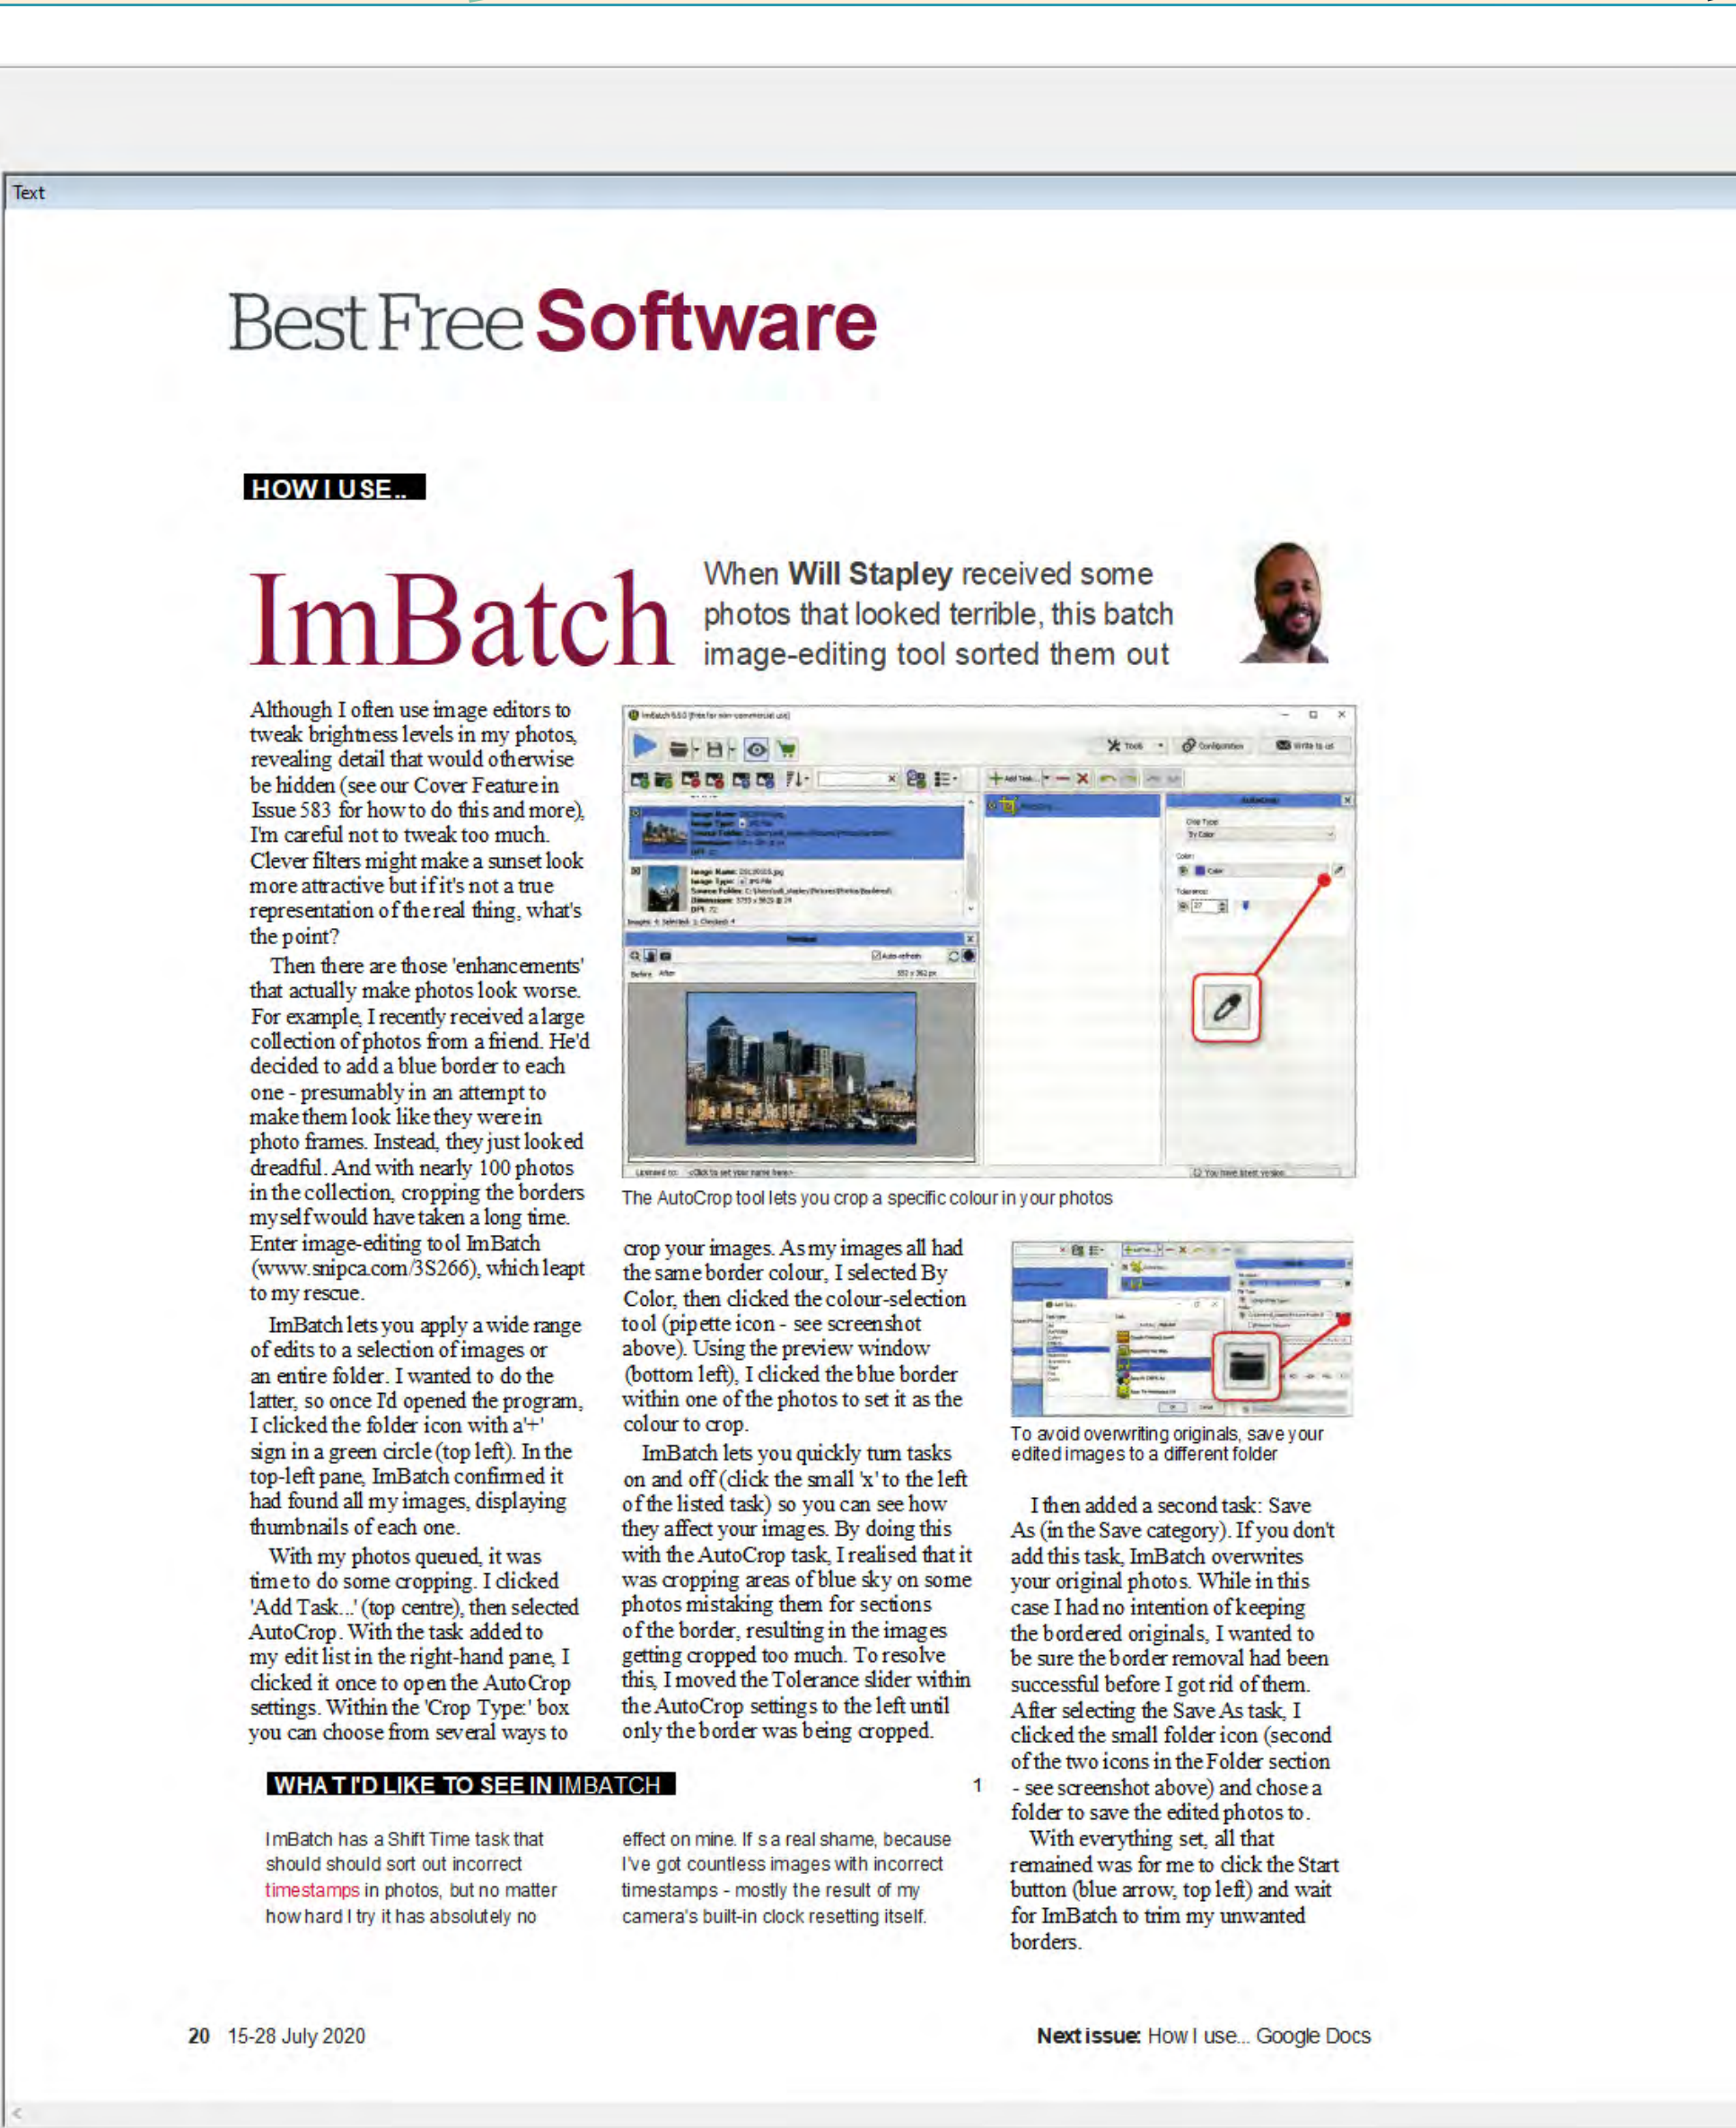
Text

Best Free Software

HOW I USE...

ImBatch

When Will Stapley received some photos that looked terrible, this batch image-editing tool sorted them out

Although I often use image editors to tweak brightness levels in my photos, revealing detail that would otherwise be hidden (see our Cover Feature in Issue 583 for how to do this and more), I'm careful not to tweak too much. Clever filters might make a sunset look more attractive but if it's not a true representation of the real thing, what's the point?

Then there are those 'enhancements' that actually make photos look worse. For example, I recently received a large collection of photos from a friend. He'd decided to add a blue border to each one - presumably in an attempt to make them look like they were in photo frames. Instead, they just looked dreadful. And with nearly 100 photos in the collection, cropping the borders myself would have taken a long time. Enter image-editing tool ImBatch (www.snipca.com/3S266), which leapt to my rescue.

ImBatch lets you apply a wide range of edits to a selection of images or an entire folder. I wanted to do the latter, so once I'd opened the program, I clicked the folder icon with a '+' sign in a green circle (top left). In the top-left pane, ImBatch confirmed it had found all my images, displaying thumbnails of each one.

With my photos queued, it was time to do some cropping. I clicked 'Add Task...' (top centre), then selected AutoCrop. With the task added to my edit list in the right-hand pane, I clicked it once to open the AutoCrop settings. Within the 'Crop Type:' box you can choose from several ways to crop your images. As my images all had the same border colour, I selected By Color, then clicked the colour-selection tool (pipette icon - see screenshot above). Using the preview window (bottom left), I clicked the blue border within one of the photos to set it as the colour to crop.

ImBatch lets you quickly turn tasks on and off (click the small 'x' to the left of the listed task) so you can see how they affect your images. By doing this with the AutoCrop task, I realised that it was cropping areas of blue sky on some photos mistaking them for sections of the border, resulting in the images getting cropped too much. To resolve this, I moved the Tolerance slider within the AutoCrop settings to the left until only the border was being cropped.

The AutoCrop tool lets you crop a specific colour in your photos

To avoid overwriting originals, save your edited images to a different folder

I then added a second task: Save As (in the Save category). If you don't add this task, ImBatch overwrites your original photos. While in this case I had no intention of keeping the bordered originals, I wanted to be sure the border removal had been successful before I got rid of them. After selecting the Save As task, I clicked the small folder icon (second of the two icons in the Folder section - see screenshot above) and chose a folder to save the edited photos to.

With everything set, all that remained was for me to click the Start button (blue arrow, top left) and wait for ImBatch to trim my unwanted borders.

WHAT I'D LIKE TO SEE IN IMBATCH

1

ImBatch has a Shift Time task that should should sort out incorrect timestamps in photos, but no matter how hard I try it has absolutely no effect on mine. It s a real shame, because I've got countless images with incorrect timestamps - mostly the result of my camera's built-in clock resetting itself.

20 15-28 July 2020

Next issue: How I use... Google Docs